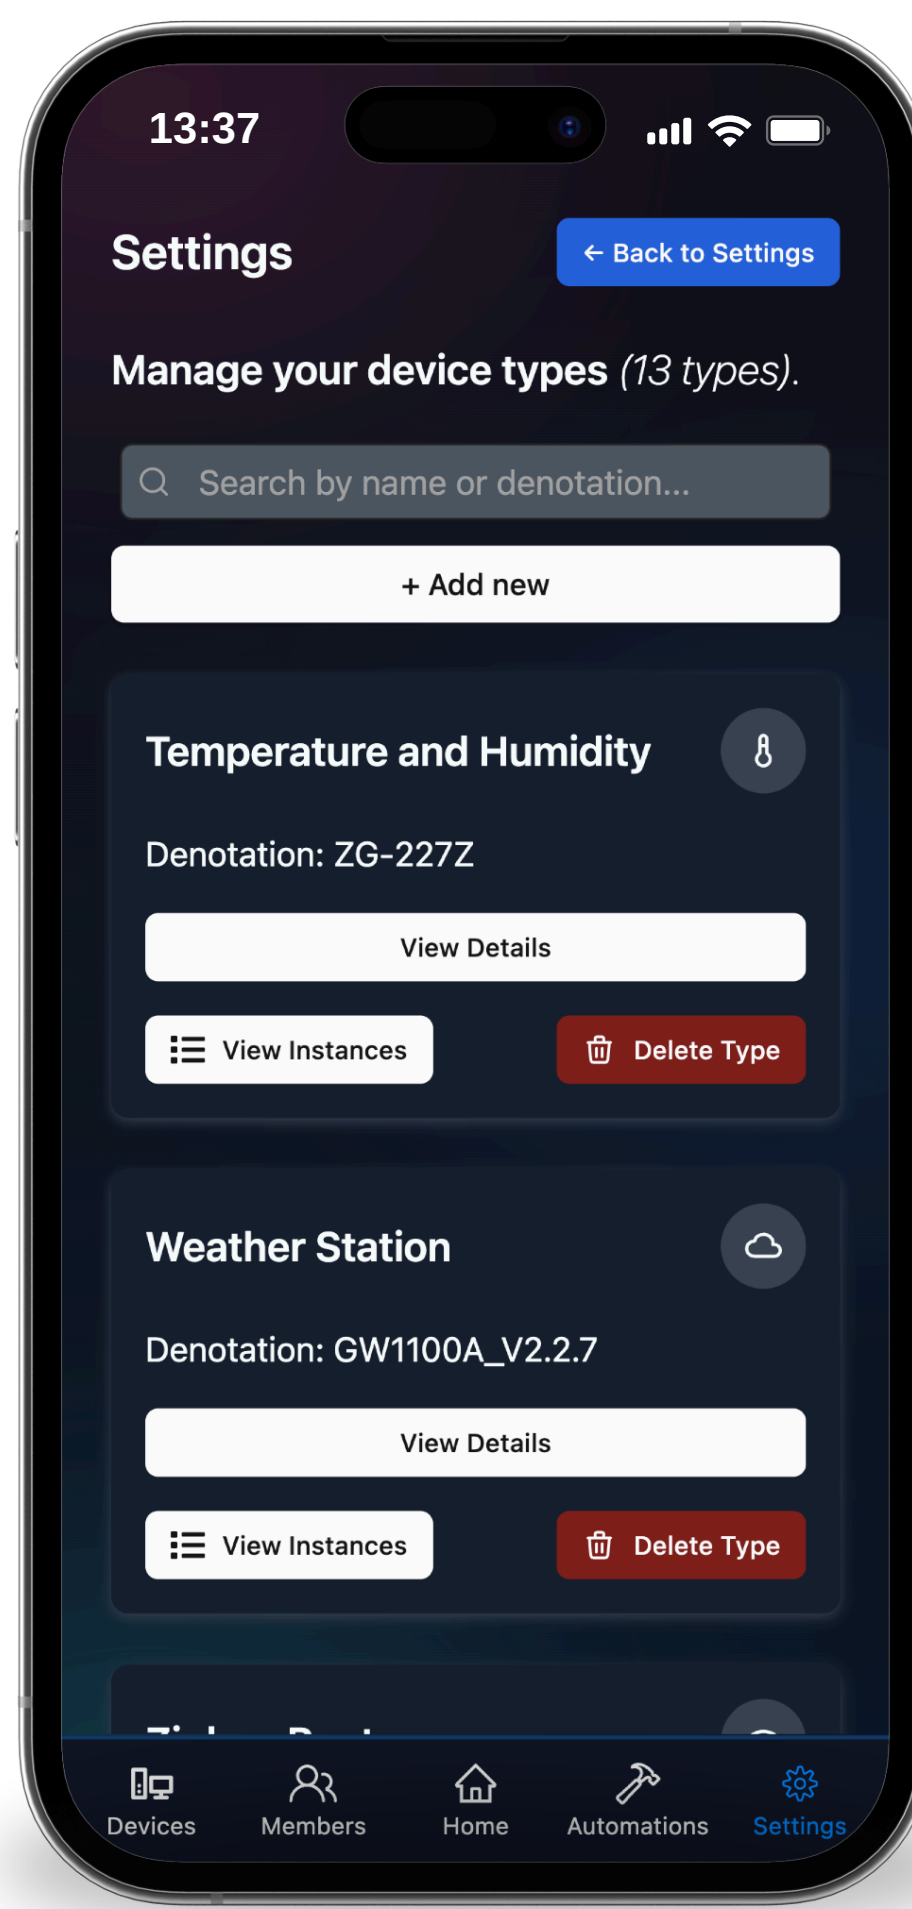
13:37

Settings

← Back to Settings

Manage your device types (13 types).

Search by name or denotation...

+ Add new

Temperature and Humidity

Denotation: ZG-227Z

View Details

View Instances

Delete Type

Weather Station

Denotation: GW1100A_V2.2.7

View Details

View Instances

Delete Type

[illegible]

Devices

Members

Home

Automations

Settings